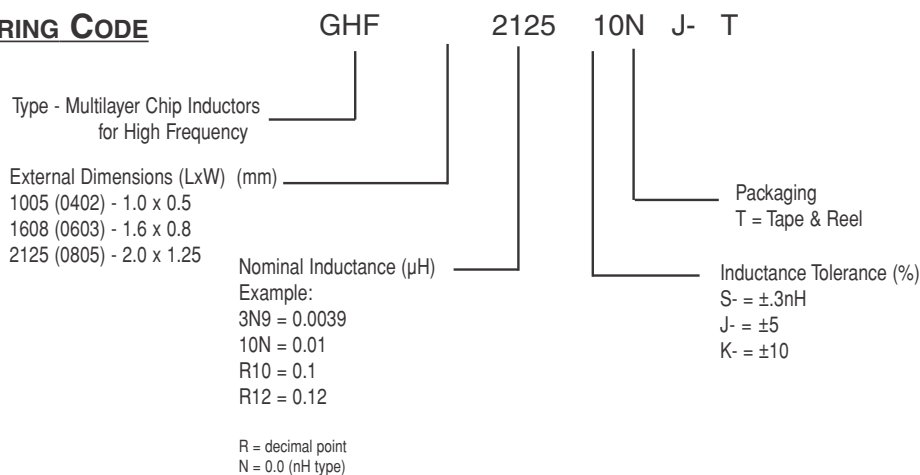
RING CODE

GHF 2125 10N J- T

Type - Multilayer Chip Inductors for High Frequency

External Dimensions (LxW) (mm)
1005 (0402) - 1.0 x 0.5
1608 (0603) - 1.6 x 0.8
2125 (0805) - 2.0 x 1.25

Nominal Inductance (μH)
Example:
3N9 = 0.0039
10N = 0.01
R10 = 0.1
R12 = 0.12

R = decimal point
N = 0.0 (nH type)

Packaging
T = Tape & Reel

Inductance Tolerance (%)
S- = ±.3nH
J- = ±5
K- = ±10